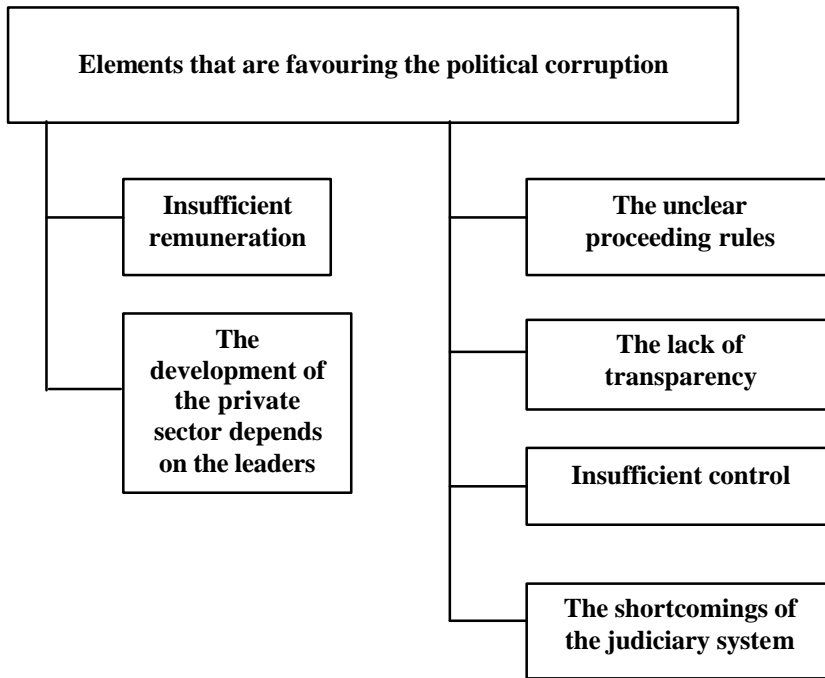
Elements that are favouring the political corruption

Insufficient remuneration

The development of the private sector depends on the leaders

The unclear proceeding rules

The lack of transparency

Insufficient control

The shortcomings of the judiciary system